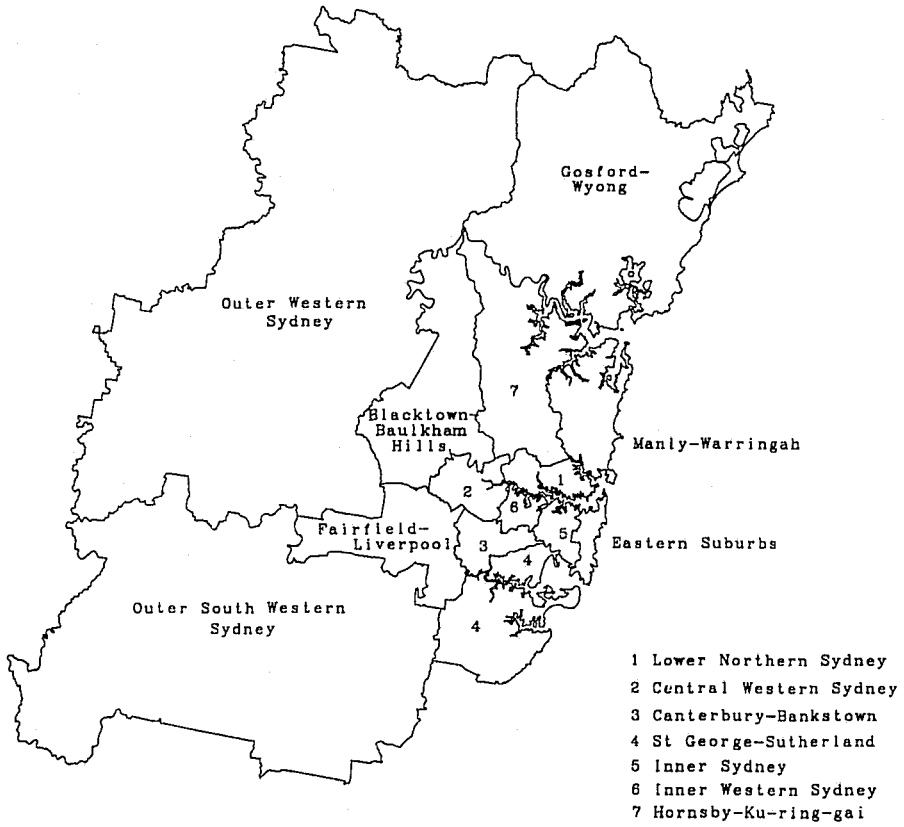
Gosford-Wyong

Outer Western Sydney

7

Blacktown-Baulkham Hills

Manly-Warringah

1

2

6

Fairfield-Liverpool

3

5

Eastern Suburbs

4

Outer South Western Sydney

4

1 Lower Northern Sydney
2 Central Western Sydney
3 Canterbury-Bankstown
4 St George-Sutherland
5 Inner Sydney
6 Inner Western Sydney
7 Hornsby-Ku-ring-gai